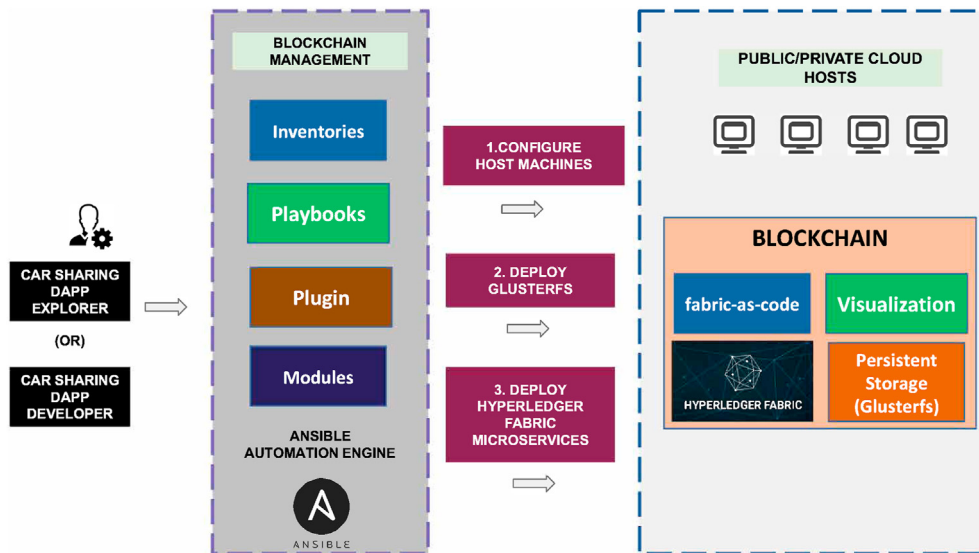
CAR SHARING DAPP EXPLORER

(OR)

CAR SHARING DAPP DEVELOPER

BLOCKCHAIN MANAGEMENT

Inventories

Playbooks

Plugin

Modules

ANSIBLE AUTOMATION ENGINE

ANSIBLE

1.CONFIGURE HOST MACHINES

2. DEPLOY GLUSTERFS

3. DEPLOY HYPERLEDGER FABRIC MICROSERVICES

PUBLIC/PRIVATE CLOUD HOSTS

BLOCKCHAIN

fabric-as-code

Visualization

HYPERLEDGER FABRIC

Persistent Storage (Glusterfs)